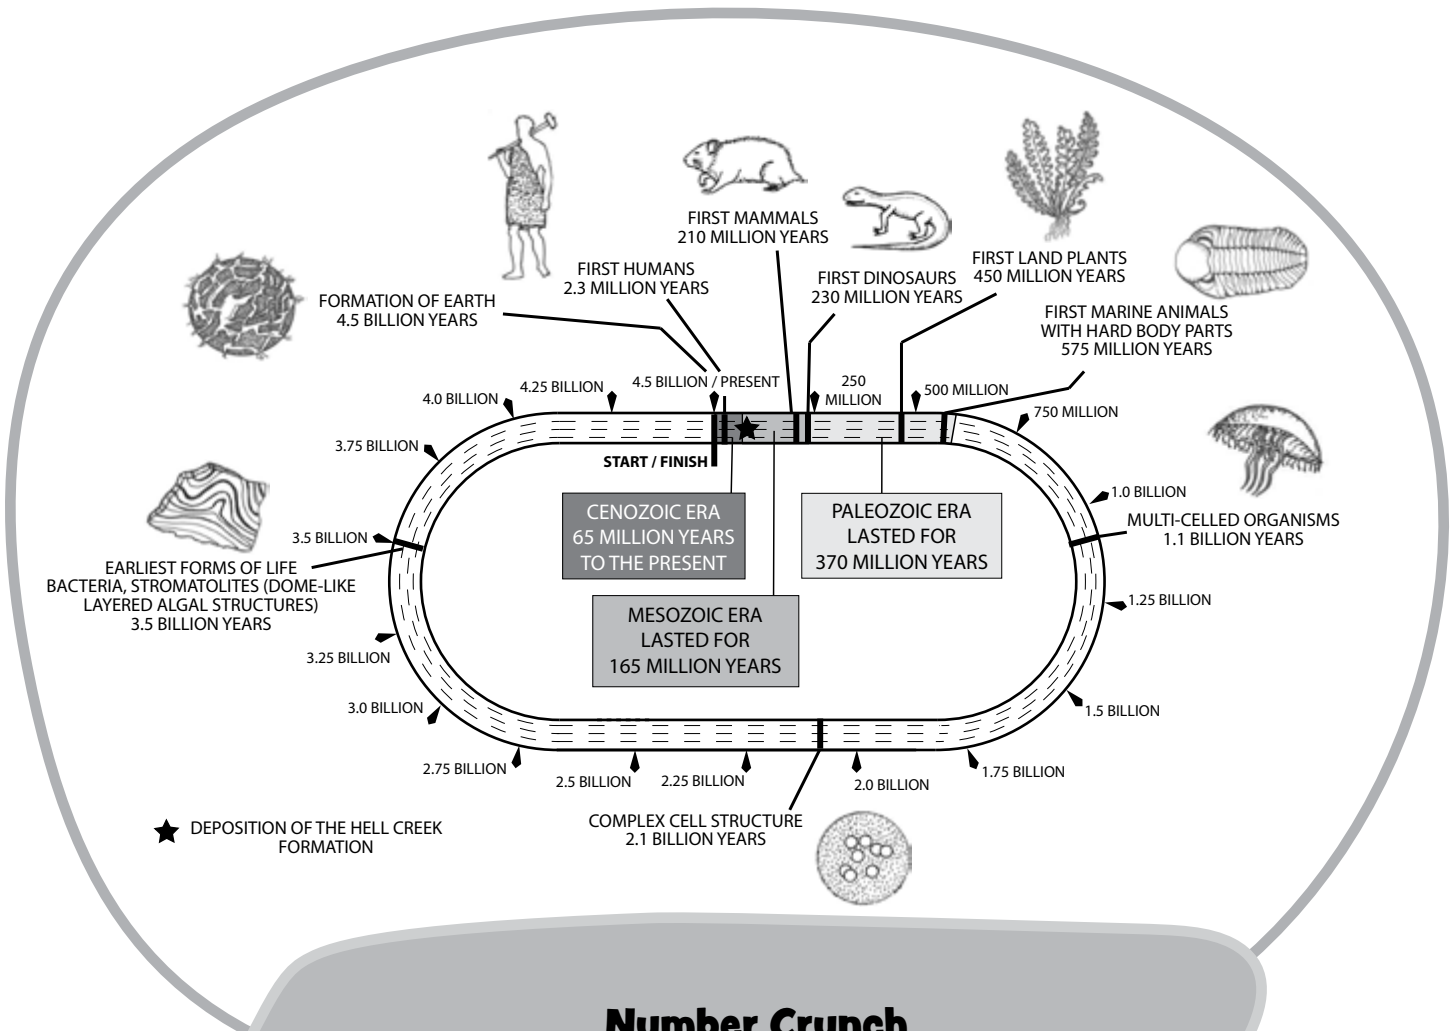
FIRST MAMMALS
210 MILLION YEARS

FIRST HUMANS
2.3 MILLION YEARS

FORMATION OF EARTH
4.5 BILLION YEARS

FIRST DINOSAURS
230 MILLION YEARS

FIRST LAND PLANTS
450 MILLION YEARS

FIRST MARINE ANIMALS
WITH HARD BODY PARTS
575 MILLION YEARS

4.0 BILLION

4.25 BILLION

4.5 BILLION / PRESENT

250
MILLION

500 MILLION

750 MILLION

3.75 BILLION

START / FINISH

CENOZOIC ERA
65 MILLION YEARS
TO THE PRESENT

PALEOZOIC ERA
LASTED FOR
370 MILLION YEARS

1.0 BILLION

MULTI-CELLED ORGANISMS
1.1 BILLION YEARS

3.5 BILLION

EARLIEST FORMS OF LIFE
BACTERIA, STROMATOLITES (DOME-LIKE
LAYERED ALGAL STRUCTURES)
3.5 BILLION YEARS

MESOZOIC ERA
LASTED FOR
165 MILLION YEARS

1.25 BILLION

3.25 BILLION

3.0 BILLION

1.5 BILLION

2.75 BILLION

2.5 BILLION

2.25 BILLION

2.0 BILLION

1.75 BILLION

DEPOSITION OF THE HELL CREEK
FORMATION

COMPLEX CELL STRUCTURE
2.1 BILLION YEARS

Number Crunch